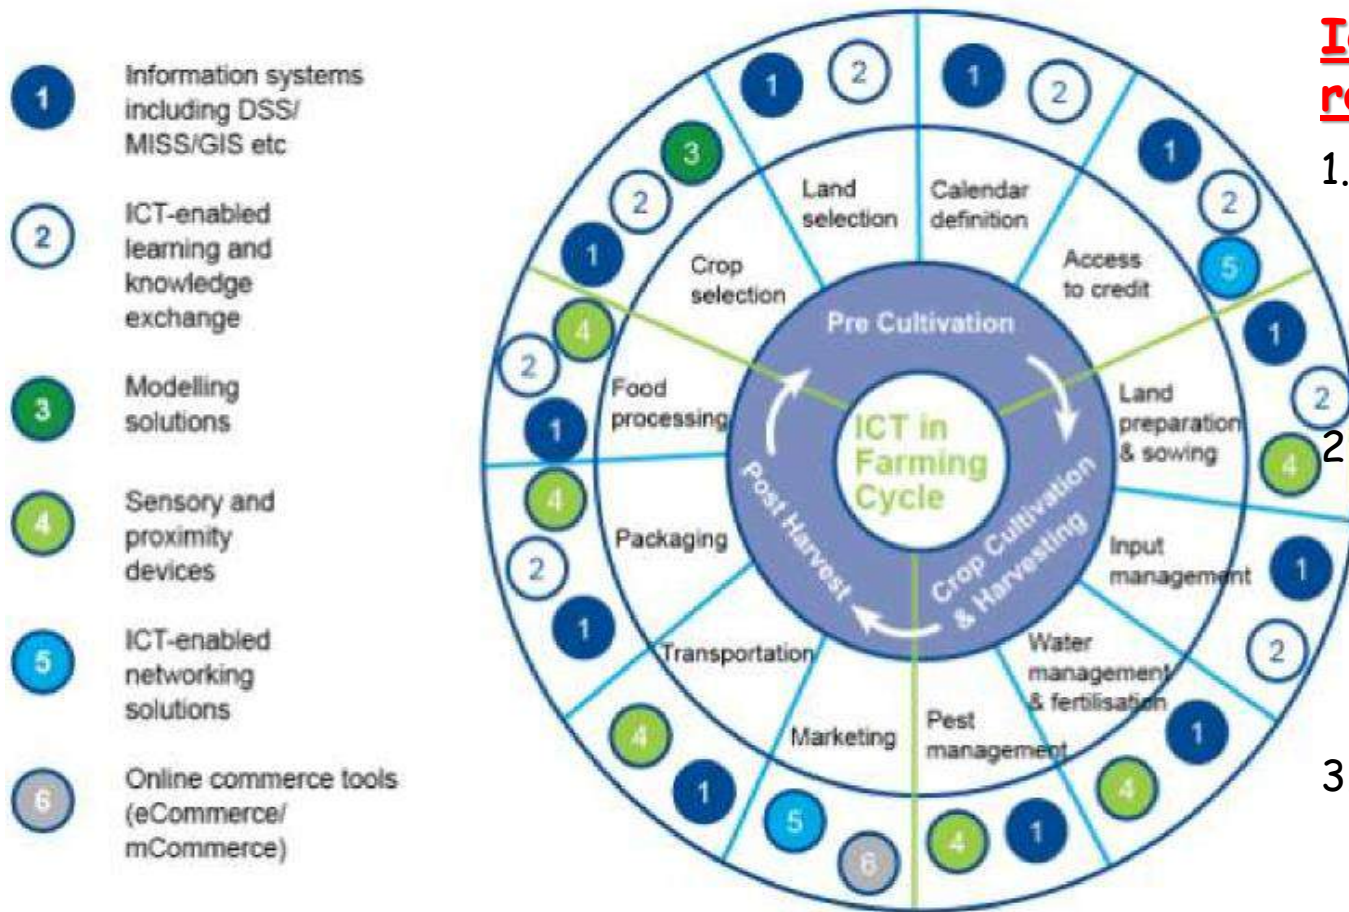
1 Information systems including DSS/ MISS/GIS etc

2 ICT-enabled learning and knowledge exchange

3 Modelling solutions

4 Sensory and proximity devices

5 ICT-enabled networking solutions

6 Online commerce tools (eCommerce/ mCommerce)

ICT in Farming Cycle

Pre Cultivation

Crop Cultivation & Harvesting

Post Harvest

Land selection 1 2

Calendar definition 1 2

Access to credit 1 2 5

Land preparation & sowing 1 2 4

Input management 1 2

Water management & fertilisation 1 4

Pest management 1 4

Marketing 1 5 6

Transportation 1 4

Packaging 2 4

Food processing 1 2 4

Crop selection 1 2 3

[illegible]
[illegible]
1.
2
3